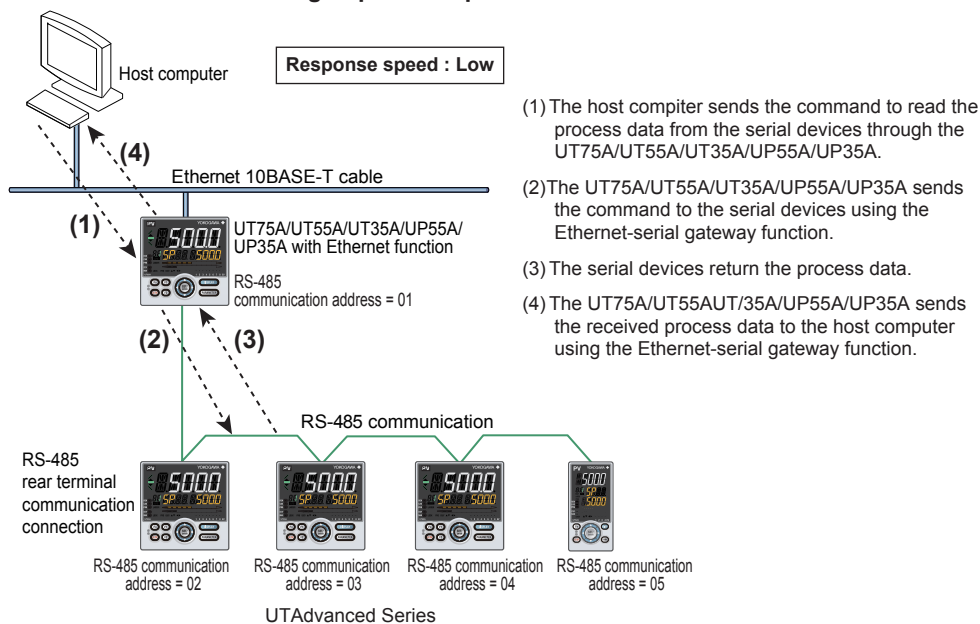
Host computer

Response speed : Low

(1) The host compiter sends the command to read the process data from the serial devices through the UT75A/UT55A/UT35A/UP55A/UP35A.

(2) The UT75A/UT55A/UT35A/UP55A/UP35A sends the command to the serial devices using the Ethernet-serial gateway function.

(3) The serial devices return the process data.

(4) The UT75A/UT55AUT/35A/UP55A/UP35A sends the received process data to the host computer using the Ethernet-serial gateway function.

(4)

Ethernet 10BASE-T cable

(1)

YOKOGAWA

5000

SP 5000

UT75A/UT55A/UT35A/UP55A/UP35A with Ethernet function

RS-485 communication address = 01

(2)

(3)

RS-485 communication

RS-485 rear terminal communication connection

5000 SP 5000

5000 SP 5000

5000 SP 5000

5000 SP 5000

RS-485 communication address = 02

RS-485 communication address = 03

RS-485 communication address = 04

RS-485 communication address = 05

UTAdvanced Series